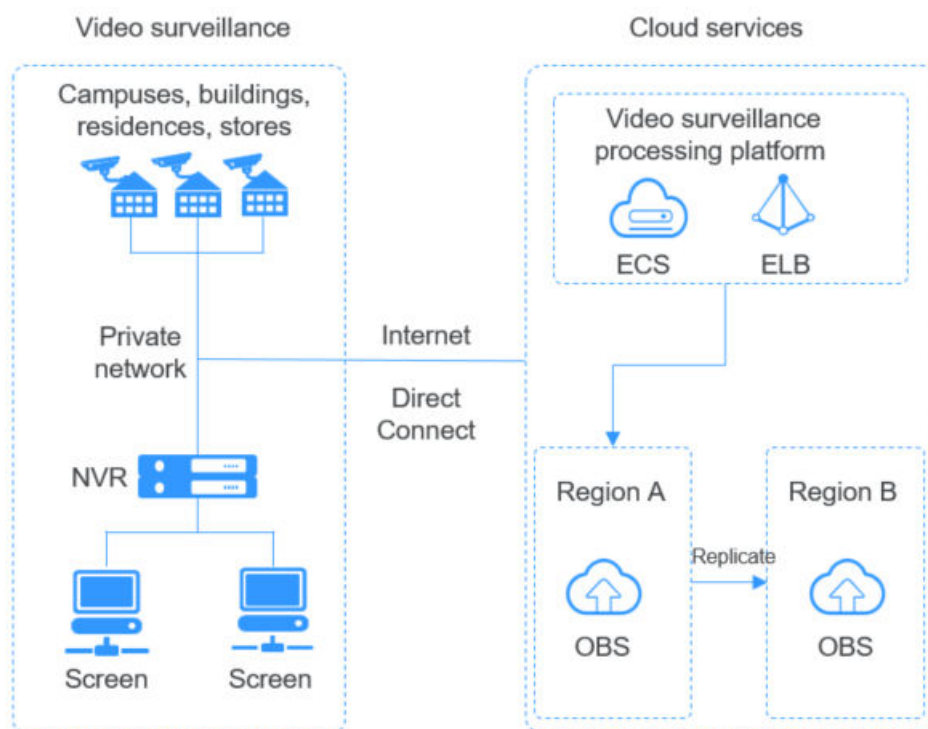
Video surveillance

Campuses, buildings, residences, stores

Private network

NVR

Screen

Screen

Internet

Direct Connect

Cloud services

Video surveillance processing platform

ECS

ELB

Region A

OBS

Replicate

Region B

OBS